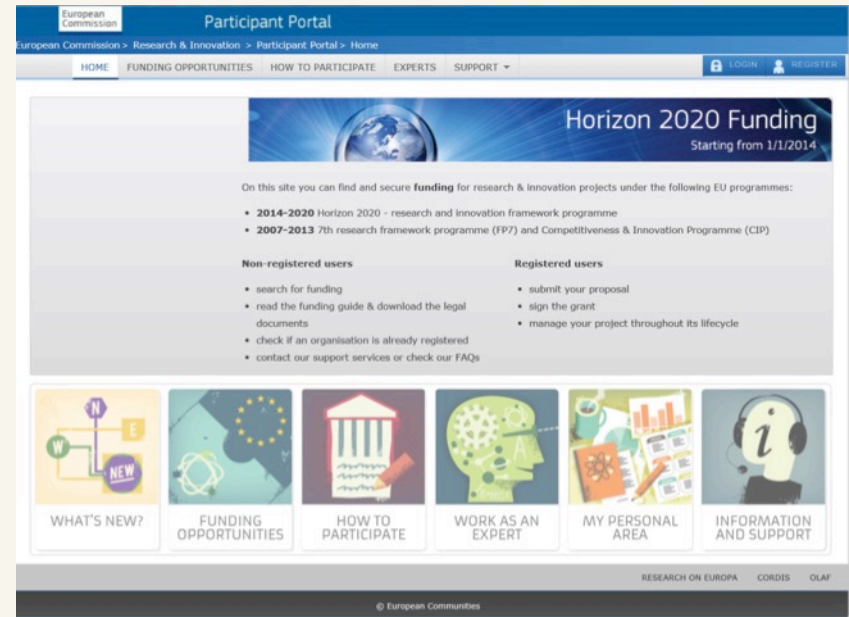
European Commission

Participant Portal

European Commission > Research & Innovation > Participant Portal > Home

HOME FUNDING OPPORTUNITIES HOW TO PARTICIPATE EXPERTS SUPPORT

LOGIN REGISTER

Horizon 2020 Funding
Starting from 1/1/2014

On this site you can find and secure **funding** for research & innovation projects under the following EU programmes:

- **2014-2020** Horizon 2020 - research and innovation framework programme
- **2007-2013** 7th research framework programme (FP7) and Competitiveness & Innovation Programme (CIP)

**Non-registered users**

- search for funding
- read the funding guide & download the legal documents
- check if an organisation is already registered
- contact our support services or check our FAQs

**Registered users**

- submit your proposal
- sign the grant
- manage your project throughout its lifecycle

N E W NEW

WHAT'S NEW?

FUNDING OPPORTUNITIES

HOW TO PARTICIPATE

WORK AS AN EXPERT

MY PERSONAL AREA

INFORMATION AND SUPPORT

RESEARCH ON EUROPA CORDIS OLAF

© European Communities